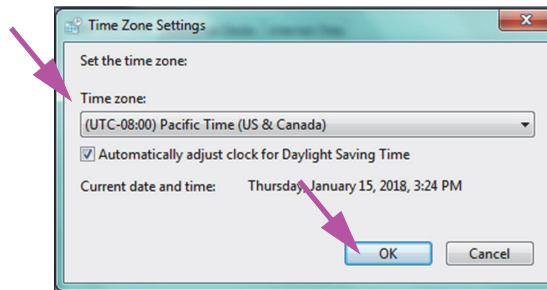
Time Zone Settings

Set the time zone:

Time zone:

(UTC-08:00) Pacific Time (US & Canada)

Automatically adjust clock for Daylight Saving Time

Current date and time: Thursday, January 15, 2018, 3:24 PM

OK

Cancel